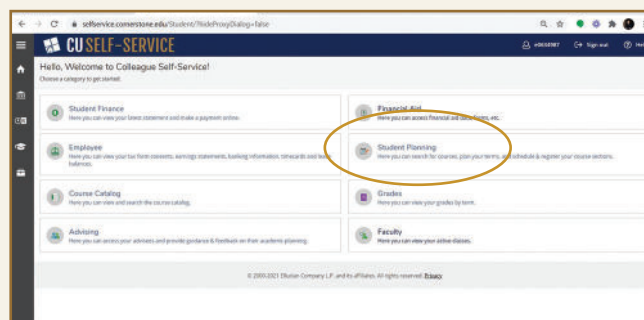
selfservice.cornerstone.edu/Student/?hideProxyDialog=false

CU SELF-SERVICE

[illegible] Sign out Help

Hello, Welcome to Colleague Self-Service!
Choose a category to get started.

Student Finance
Here you can view your latest statement and make a payment online.

Financial Aid
Here you can access financial aid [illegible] forms, etc.

Employee
Here you can view your tax form consents, earnings statements, banking information, timecards and leave balances.

Student Planning
Here you can search for courses, plan your terms, and schedule & register your course sections.

Course Catalog
Here you can view and search the course catalog.

Grades
Here you can view your grades by term.

Advising
Here you can access your advisees and provide guidance & feedback on their academic planning.

Faculty
Here you can view your active classes.

© 2000-2021 Ellucian Company L.P. and its affiliates. All rights reserved. Privacy